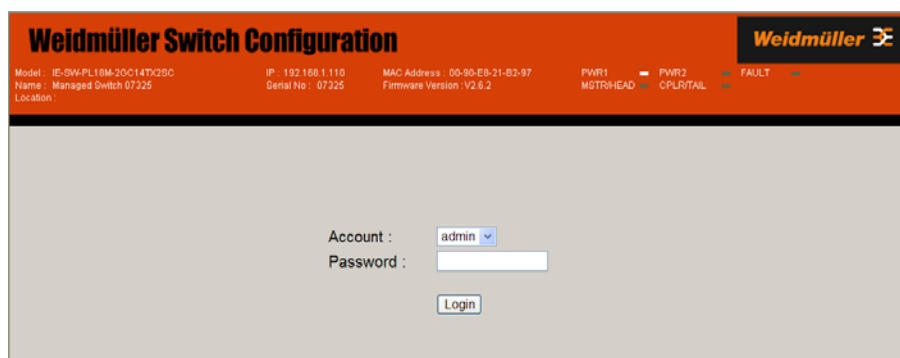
Weidmüller Switch Configuration

Weidmüller

Model : IE-SW-PL18M-2GC14TX2SC
Name : Managed Switch 07325
Location :

IP : 192.168.1.110
Serial No : 07325

MAC Address : 00-90-E8-21-B2-97
Firmware Version : V2.6.2

PWR1
PWR2
FAULT
MSTR/HEAD
CPLR/TAIL

Account : admin

Password :

Login